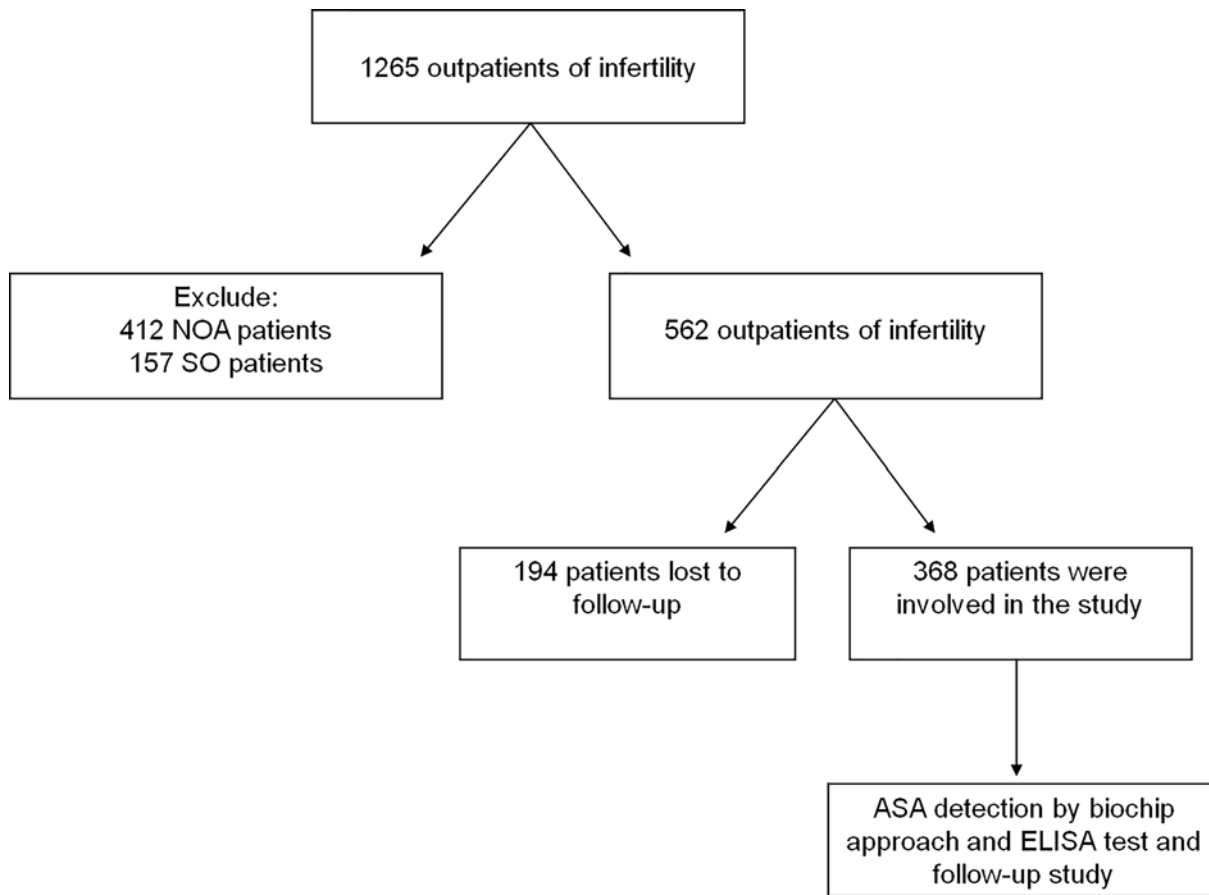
1265 outpatients of infertility

Exclude:
412 NOA patients
157 SO patients

562 outpatients of infertility

194 patients lost to follow-up

368 patients were involved in the study

ASA detection by biochip approach and ELISA test and follow-up study